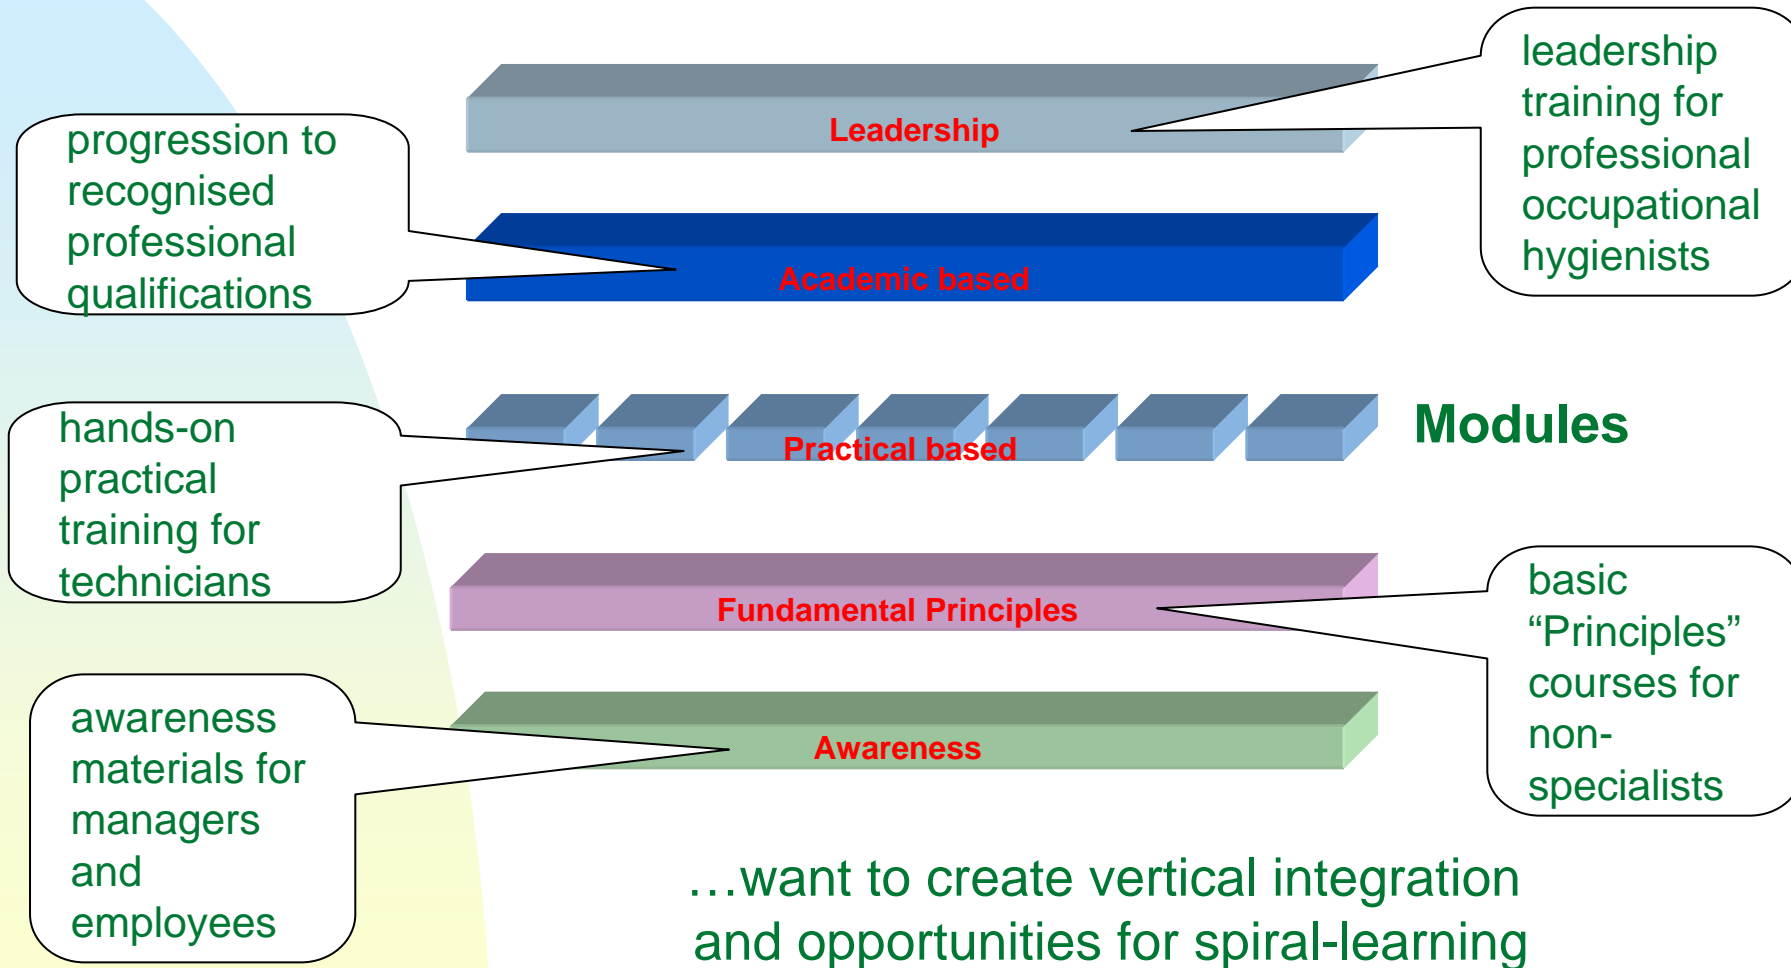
leadership training for professional occupational hygienists

Leadership

progression to recognised professional qualifications

Academic based

hands-on practical training for technicians

Practical based

Modules

Fundamental Principles

basic “Principles” courses for non-specialists

awareness materials for managers and employees

Awareness

…want to create vertical integration and opportunities for spiral-learning